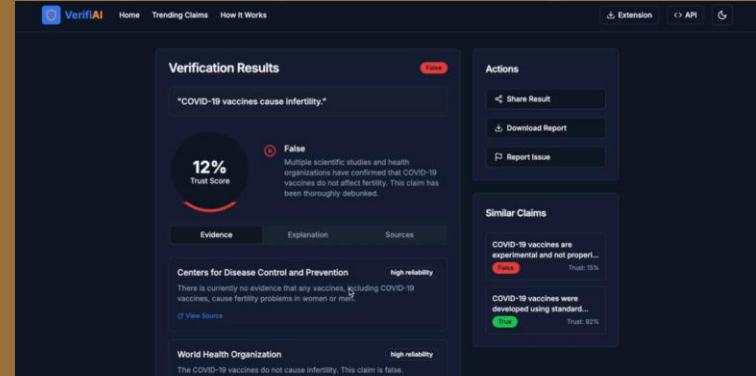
VerifiAI Home Trending Claims How It Works

Extension API

Verification Results

False

"COVID-19 vaccines cause infertility."

12%
Trust Score

False
Multiple scientific studies and health organizations have confirmed that COVID-19 vaccines do not affect fertility. This claim has been thoroughly debunked.

Evidence Explanation Sources

Centers for Disease Control and Prevention
high reliability
There is currently no evidence that any vaccines, including COVID-19 vaccines, cause fertility problems in women or men.
View Source

World Health Organization
high reliability
The COVID-19 vaccines do not cause infertility. This claim is false.

Actions

Share Result

Download Report

Report Issue

Similar Claims

COVID-19 vaccines are experimental and not properl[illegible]
False
Trust: 15%

COVID-19 vaccines were developed using standard...
True
Trust: 92%